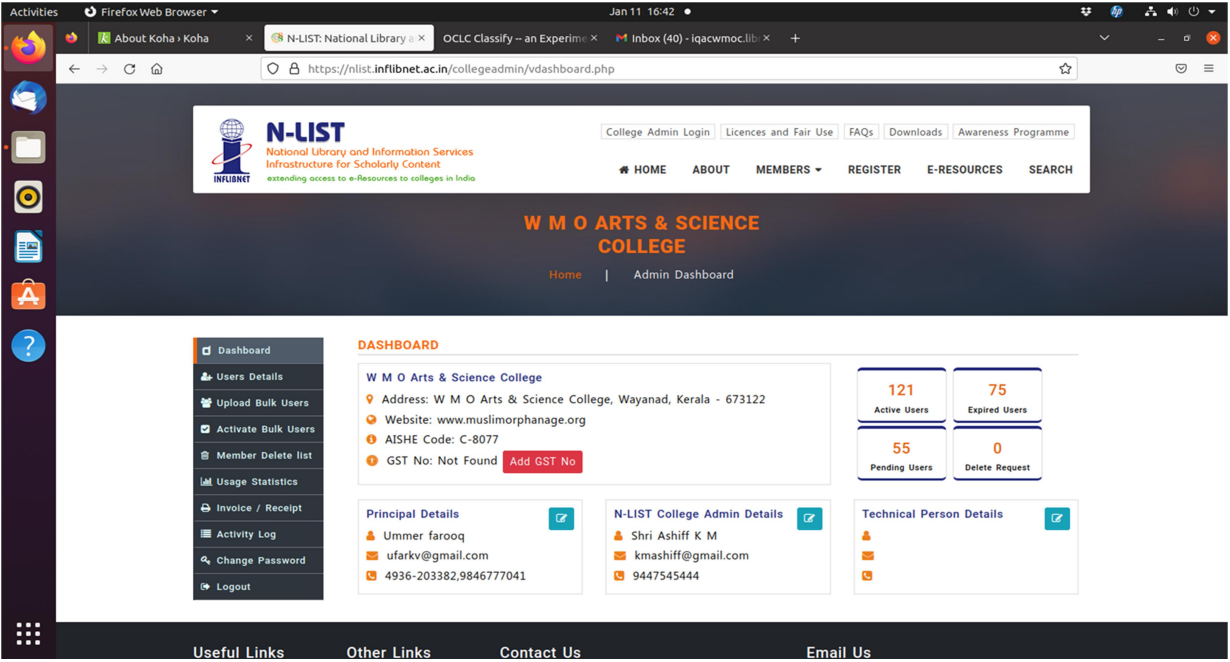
Activities Firefox Web Browser Jan 11 16:42

About Koha › Koha
N-LIST: National Library a
OCLC Classify -- an Experime
Inbox (40) - iqacwmoc.lib

https://nlist.inflibnet.ac.in/collegeadmin/vdashboard.php

N-LIST
National Library and Information Services Infrastructure for Scholarly Content
extending access to e-Resources to colleges in India
INFLIBNET

College Admin Login | Licences and Fair Use | FAQs | Downloads | Awareness Programme

HOME ABOUT MEMBERS REGISTER E-RESOURCES SEARCH

W M O ARTS & SCIENCE COLLEGE

Home | Admin Dashboard

Dashboard
Users Details
Upload Bulk Users
Activate Bulk Users
Member Delete list
Usage Statistics
Invoice / Receipt
Activity Log
Change Password
Logout

DASHBOARD

W M O Arts & Science College
Address: W M O Arts & Science College, Wayanad, Kerala - 673122
Website: www.muslimorphanage.org
AISHE Code: C-8077
GST No: Not Found Add GST No

121 Active Users
75 Expired Users
55 Pending Users
0 Delete Request

Principal Details
Ummer farooq
ufarkv@gmail.com
4936-203382,9846777041

N-LIST College Admin Details
Shri Ashiff K M
kmashiff@gmail.com
9447545444

Technical Person Details

Useful Links Other Links Contact Us Email Us